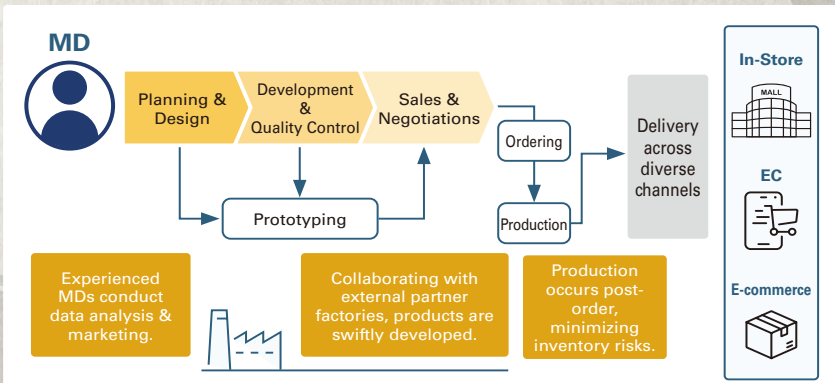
MD

Planning & Design

Development & Quality Control

Sales & Negotiations

Ordering

Delivery across diverse channels

Prototyping

Production

In-Store

MALL

EC

E-commerce

Experienced MDs conduct data analysis & marketing.

Collaborating with external partner factories, products are swiftly developed.

Production occurs post-order, minimizing inventory risks.